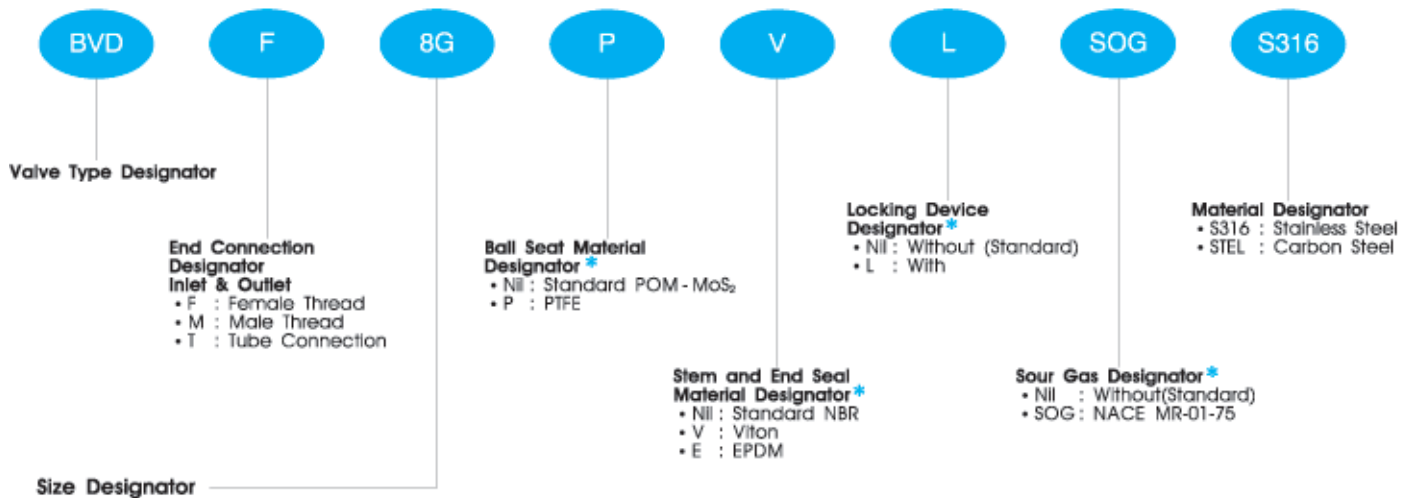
BVD F 8G P V L SOG S316

Valve Type Designator

End Connection Designator Inlet & Outlet
• F : Female Thread
• M : Male Thread
• T : Tube Connection

Size Designator

Ball Seat Material Designator *
• Nil : Standard POM - $MoS_2$
• P : PTFE

Stem and End Seal Material Designator *
• Nil : Standard NBR
• V : Viton
• E : EPDM

Locking Device Designator *
• Nil : Without (Standard)
• L : With

Sour Gas Designator *
• Nil : Without(Standard)
• SOG : NACE MR-01-75

Material Designator
• S316 : Stainless Steel
• STEL : Carbon Steel